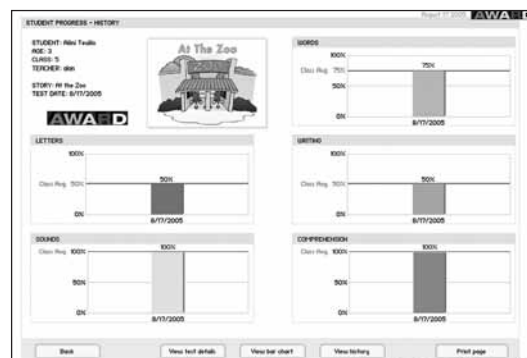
STUDENT PROGRESS - HISTORY

Report © 2005 AWARD

STUDENT: Abbi Teolis
AGE: 3
CLASS: 5
TEACHER: abn

STORY: At the Zoo
TEST DATE: 8/17/2005

AWARD

At The Zoo

WORDS
100%
Class Avg. 75%
75%
50%
0%
8/17/2005

LETTERS
100%
Class Avg. 50%
50%
0%
8/17/2005

WRITING
100%
Class Avg. 50%
50%
0%
8/17/2005

SOUNDS
Class Avg. 100%
100%
50%
0%
8/17/2005

COMPREHENSION
Class Avg. 100%
100%
50%
0%
8/17/2005

Back
View test details
View bar chart
View history
Print page